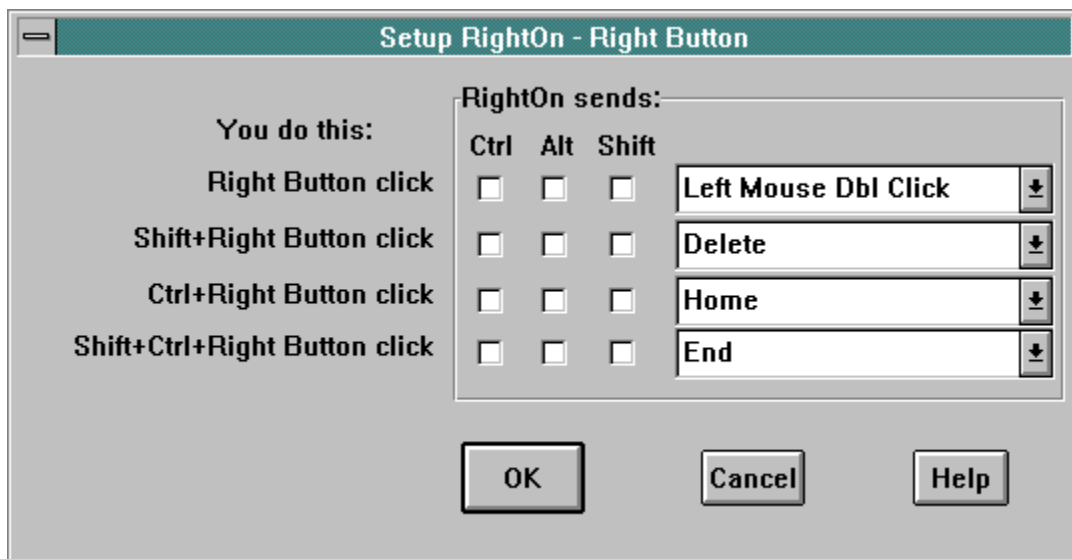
Setup RightOn - Right Button

RightOn sends:

You do this:

| | Ctrl | Alt | Shift | |
|---|---|---|---|---|
| Right Button click | | | | Left Mouse Dbl Click |
| Shift+Right Button click | | | | Delete |
| Ctrl+Right Button click | | | | Home |
| Shift+Ctrl+Right Button click | | | | End |

OK

Cancel

Help